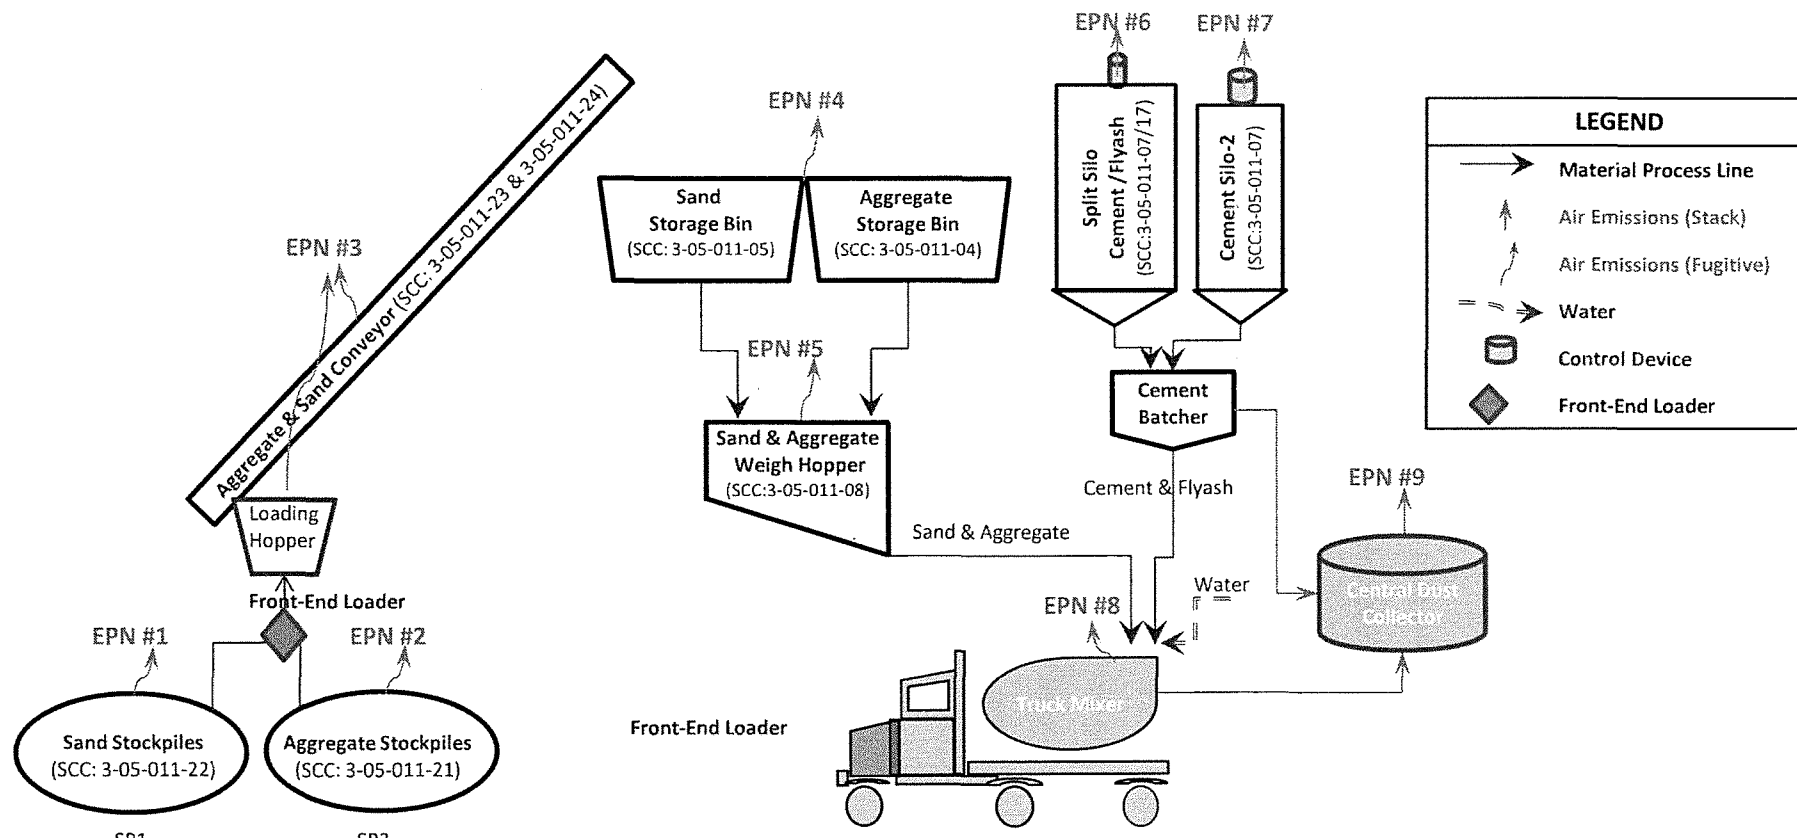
EPN #6

EPN #7

LEGEND

Material Process Line

Air Emissions (Stack)

Air Emissions (Fugitive)

Water

Control Device

Front-End Loader

EPN #4

Sand Storage Bin (SCC: 3-05-011-05)

Aggregate Storage Bin (SCC: 3-05-011-04)

Split Silo Cement /Flyash (SCC:3-05-011-07/17)

Cement Silo-2 (SCC:3-05-011-07)

Aggregate & Sand Conveyor (SCC: 3-05-011-23 & 3-05-011-24)

EPN #3

EPN #5

Cement Batcher

Sand & Aggregate Weigh Hopper (SCC:3-05-011-08)

Cement & Flyash

EPN #9

Sand & Aggregate

Loading Hopper

Front-End Loader

Water

EPN #8

Central Dust Collector

EPN #1

EPN #2

Truck Mixer

Front-End Loader

Sand Stockpiles (SCC: 3-05-011-22)

Aggregate Stockpiles (SCC: 3-05-011-21)

SP1

SP2